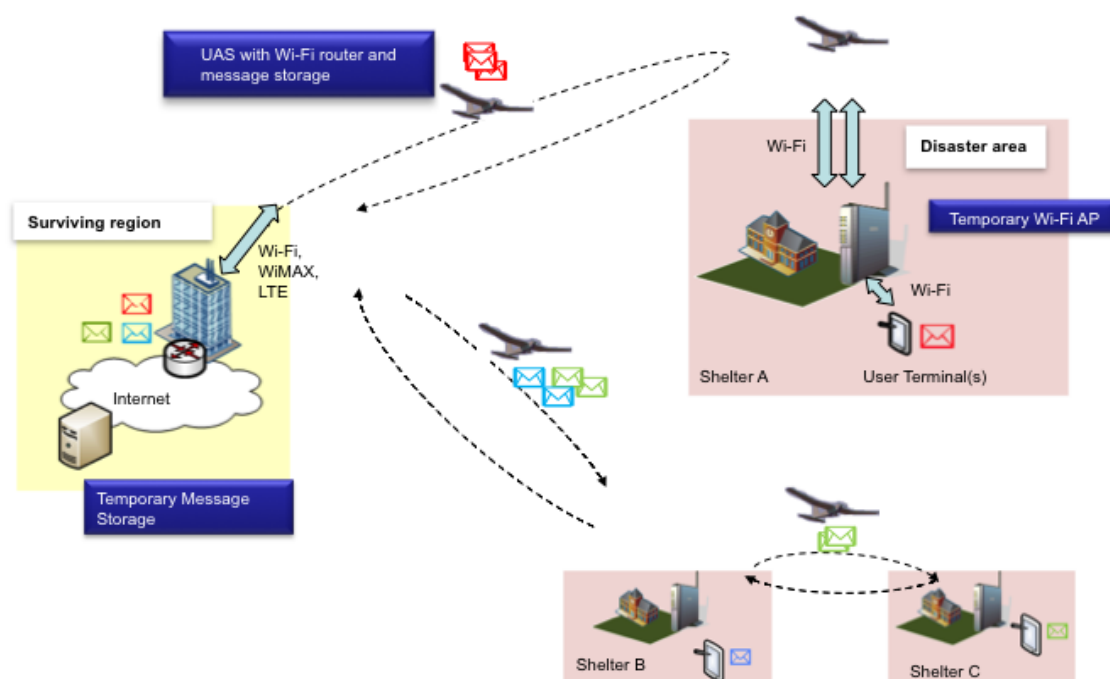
UAS with Wi-Fi router and message storage

Wi-Fi

Disaster area

Temporary Wi-Fi AP

Surviving region

Wi-Fi, WiMAX, LTE

Wi-Fi

Internet

Shelter A

User Terminal(s)

Temporary Message Storage

Shelter B

Shelter C